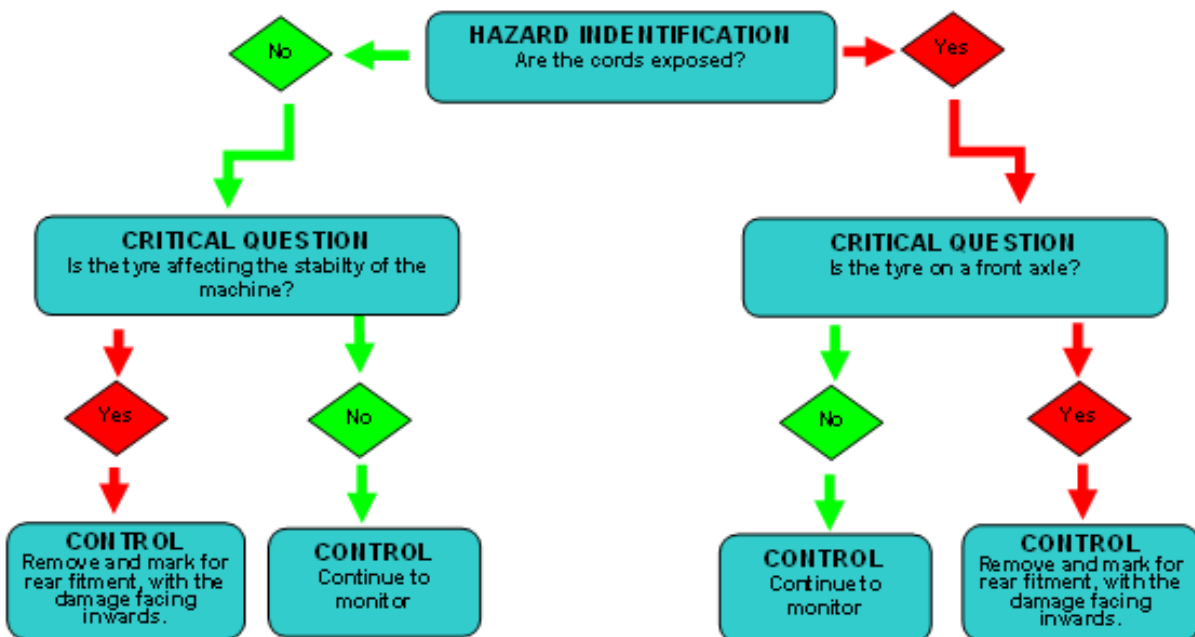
HAZARD INDENTIFICATION
Are the cords exposed?

No

Yes

CRITICAL QUESTION
Is the tyre affecting the stabilty of the machine?

CRITICAL QUESTION
Is the tyre on a front axle?

Yes

No

No

Yes

CONTROL
Remove and mark for rear fitment, with the damage facing inwards.

CONTROL
Continue to monitor

CONTROL
Continue to monitor

CONTROL
Remove and mark for rear fitment, with the damage facing inwards.